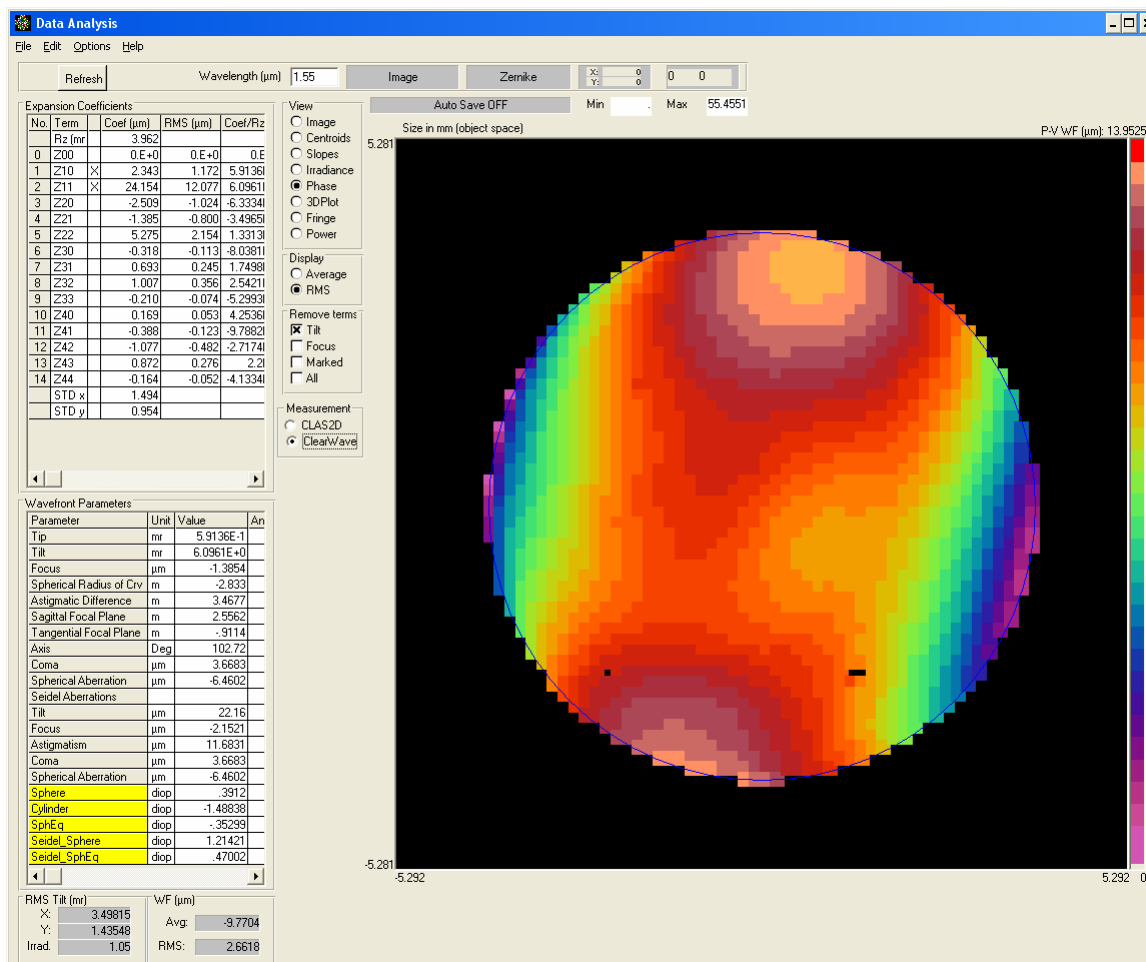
Data Analysis

File Edit Options Help

Refresh

Wavelength (µm) 1.55

Image

Zernike

X: 0
Y: 0

0 0

Expansion Coefficients

| No. | Term | | Coef (µm) | RMS (µm) | Coef/Rz |
|---|---|---|---|---|---|
| | Rz (mr | | 3.962 | | |
| 0 | Z00 | | 0.E+0 | 0.E+0 | 0.E |
| 1 | Z10 | X | 2.343 | 1.172 | 5.9136 |
| 2 | Z11 | X | 24.154 | 12.077 | 6.0961 |
| 3 | Z20 | | -2.509 | -1.024 | -6.3334 |
| 4 | Z21 | | -1.385 | -0.800 | -3.4965 |
| 5 | Z22 | | 5.275 | 2.154 | 1.3313 |
| 6 | Z30 | | -0.318 | -0.113 | -8.0381 |
| 7 | Z31 | | 0.693 | 0.245 | 1.7498 |
| 8 | Z32 | | 1.007 | 0.356 | 2.5421 |
| 9 | Z33 | | -0.210 | -0.074 | -5.2993 |
| 10 | Z40 | | 0.169 | 0.053 | 4.2536 |
| 11 | Z41 | | -0.388 | -0.123 | -9.7882 |
| 12 | Z42 | | -1.077 | -0.482 | -2.7174 |
| 13 | Z43 | | 0.872 | 0.276 | 2.2 |
| 14 | Z44 | | -0.164 | -0.052 | -4.1334 |
| | STD x | | 1.494 | | |
| | STD y | | 0.954 | | |

View
Image
Centroids
Slopes
Irradiance
Phase
3DPlot
Fringe
Power

Display
Average
RMS

Remove terms
Tilt
Focus
Marked
All

Measurement
CLAS2D
ClearWave

Auto Save OFF

Min

Max 55.4551

Size in mm (object space)

P-V WF (µm): 13.9525

5.281

-5.281

-5.292

5.292

0

Wavefront Parameters

| Parameter | Unit | Value | An |
|---|---|---|---|
| Tip | mr | 5.9136E-1 | |
| Tilt | mr | 6.0961E+0 | |
| Focus | µm | -1.3854 | |
| Spherical Radius of Crv | m | -2.833 | |
| Astigmatic Difference | m | 3.4677 | |
| Sagittal Focal Plane | m | 2.5562 | |
| Tangential Focal Plane | m | -.9114 | |
| Axis | Deg | 102.72 | |
| Coma | µm | 3.6683 | |
| Spherical Aberration | µm | -6.4602 | |
| Seidel Aberrations | | | |
| Tilt | µm | 22.16 | |
| Focus | µm | -2.1521 | |
| Astigmatism | µm | 11.6831 | |
| Coma | µm | 3.6683 | |
| Spherical Aberration | µm | -6.4602 | |
| Sphere | diop | .3912 | |
| Cylinder | diop | -1.48838 | |
| SphEq | diop | -.35299 | |
| Seidel_Sphere | diop | 1.21421 | |
| Seidel_SphEq | diop | .47002 | |

RMS Tilt (mr)
X: 3.49815
Y: 1.43548
Irrad. 1.05

WF (µm)
Avg: -9.7704
RMS: 2.6618